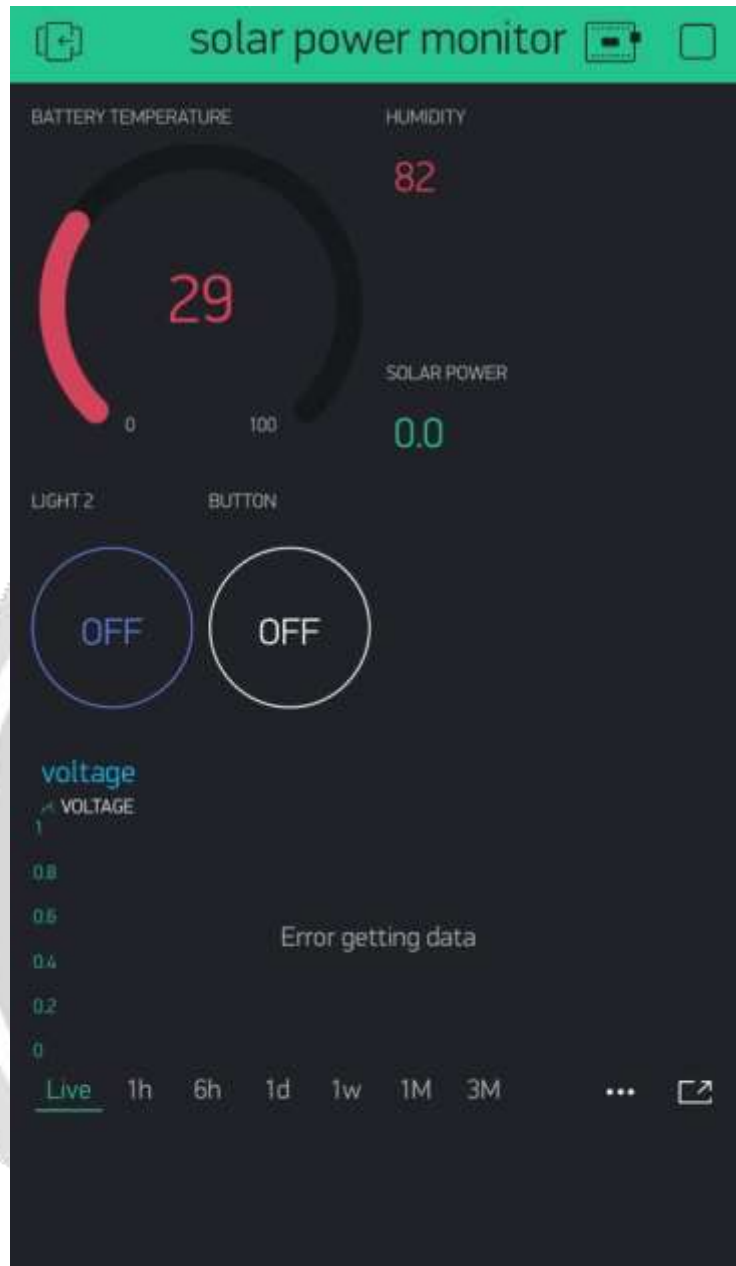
solar power monitor

BATTERY TEMPERATURE

29

0 100

HUMIDITY

82

SOLAR POWER

0.0

LIGHT 2

OFF

BUTTON

OFF

voltage

VOLTAGE

1

0.8

0.6

0.4

0.2

0

Error getting data

Live 1h 6h 1d 1w 1M 3M •••